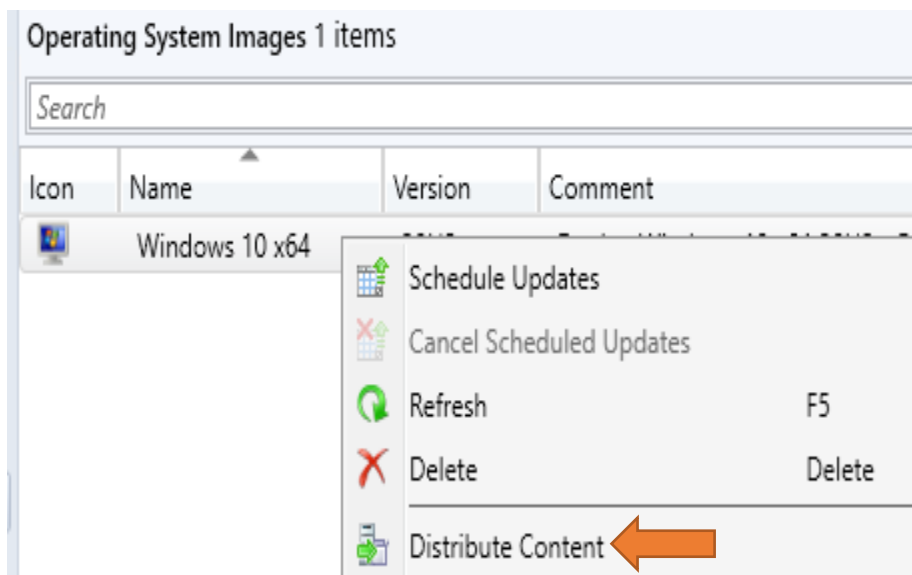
Operating System Images 1 items

Search

| Icon | Name | Version | Comment |
|---|---|---|---|
| | Windows 10 x64 | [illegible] | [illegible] |

Schedule Updates
Cancel Scheduled Updates
Refresh F5
Delete Delete
Distribute Content